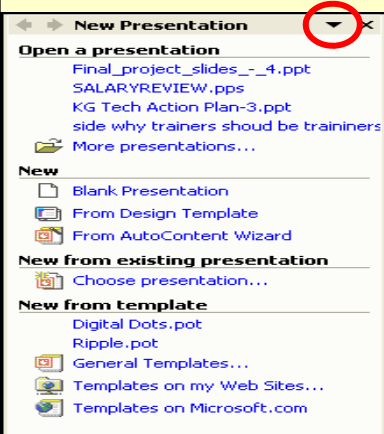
New Presentation

Open a presentation
Final_project_slides_-_4.ppt
SALARYREVIEW.pps
KG Tech Action Plan-3.ppt
side why trainers shoud be traininers
More presentations...

New
Blank Presentation
From Design Template
From AutoContent Wizard

New from existing presentation
Choose presentation...

New from template
Digital Dots.pot
Ripple.pot
General Templates...
Templates on my Web Sites...
Templates on Microsoft.com